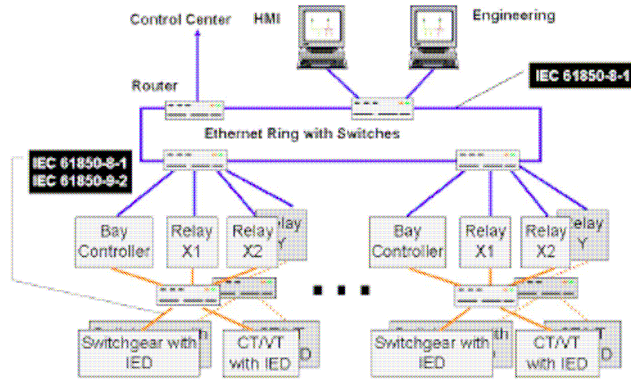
Control Center

HMI

Engineering

Router

IEC 61850-8-1

Ethernet Ring with Switches

IEC 61850-8-1
IEC 61850-9-2

Bay Controller

Relay X1

Relay X2

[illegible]elay Y

Bay Controller

Relay X1

Relay X2

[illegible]elay Y

Switchgear with IED

CT/VT with IED

Switchgear with IED

CT/VT with IED